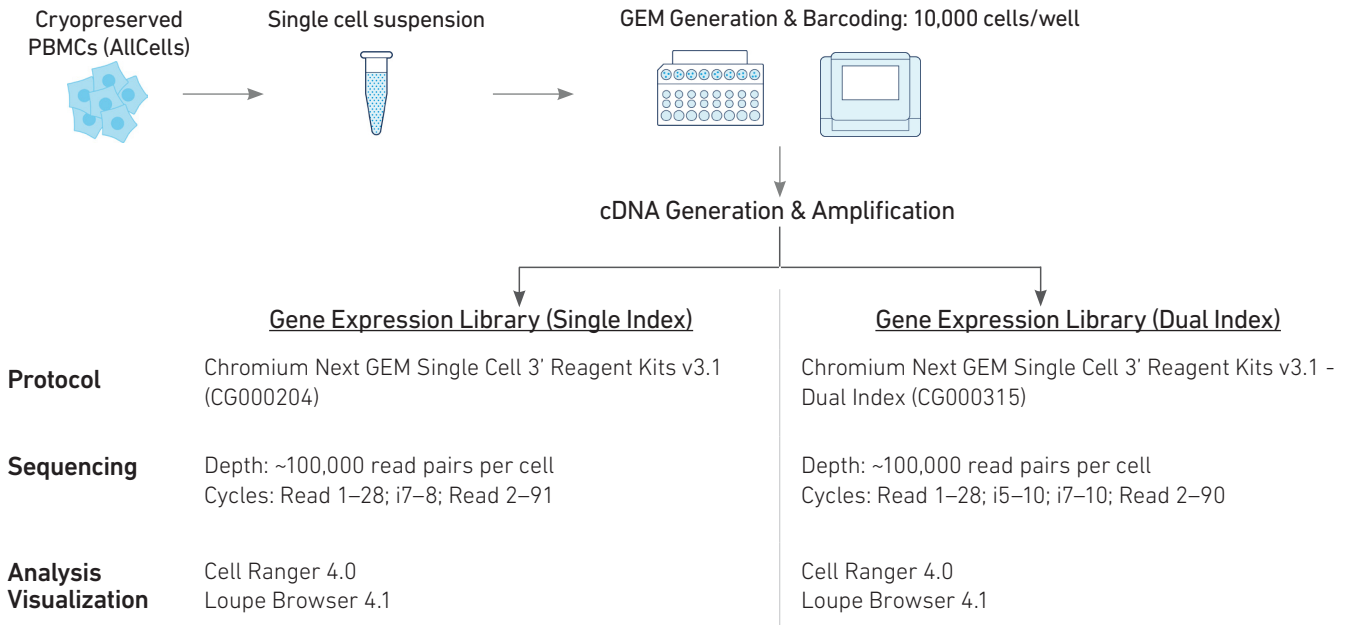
Cryopreserved PBMCs (AllCells)

Single cell suspension

GEM Generation & Barcoding: 10,000 cells/well

cDNA Generation & Amplification

Gene Expression Library (Single Index)

Gene Expression Library (Dual Index)

| | Gene Expression Library (Single Index) | Gene Expression Library (Dual Index) |
|---|---|---|
| Protocol | Chromium Next GEM Single Cell 3' Reagent Kits v3.1 (CG000204) | Chromium Next GEM Single Cell 3' Reagent Kits v3.1 - Dual Index (CG000315) |
| Sequencing | Depth: ~100,000 read pairs per cell<br>Cycles: Read 1–28; i7–8; Read 2–91 | Depth: ~100,000 read pairs per cell<br>Cycles: Read 1–28; i5–10; i7–10; Read 2–90 |
| Analysis<br>Visualization | Cell Ranger 4.0<br>Loupe Browser 4.1 | Cell Ranger 4.0<br>Loupe Browser 4.1 |